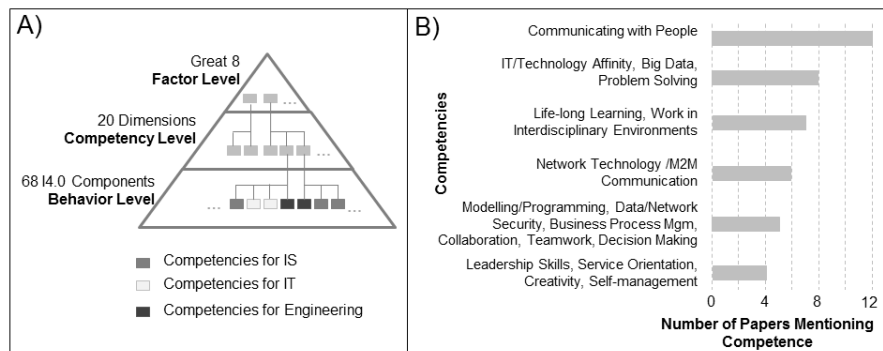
A)

Great 8
**Factor Level**

20 Dimensions
**Competency Level**

68 I4.0 Components
**Behavior Level**

...

...

...

Competencies for IS

Competencies for IT

Competencies for Engineering

B)

Competencies

Communicating with People

IT/Technology Affinity, Big Data, Problem Solving

Life-long Learning, Work in Interdisciplinary Environments

Network Technology /M2M Communication

Modelling/Programming, Data/Network Security, Business Process Mgm, Collaboration, Teamwork, Decision Making

Leadership Skills, Service Orientation, Creativity, Self-management

0 4 8 12

Number of Papers Mentioning Competence